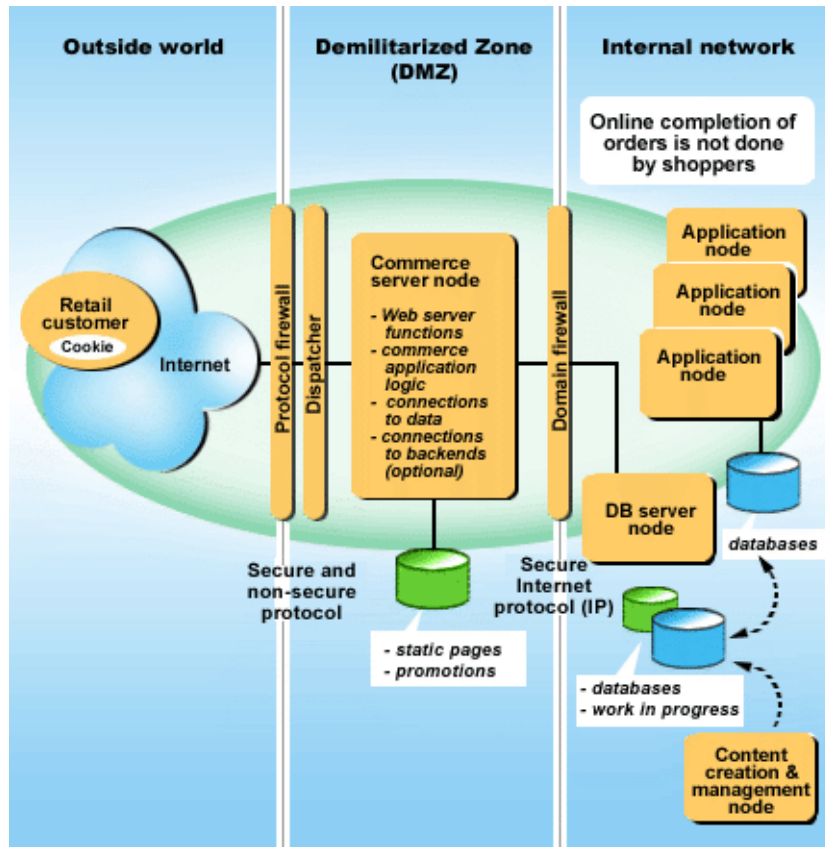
Outside world

Demilitarized Zone (DMZ)

Internal network

Online completion of orders is not done by shoppers

Retail customer

Cookie

Internet

Protocol firewall

Dispatcher

Commerce server node

- Web server functions
- commerce application logic
- connections to data
- connections to backends (optional)

Domain firewall

Application node

Application node

Application node

DB server node

databases

Secure and non-secure protocol

- static pages
- promotions

Secure Internet protocol (IP)

- databases
- work in progress

Content creation & management node